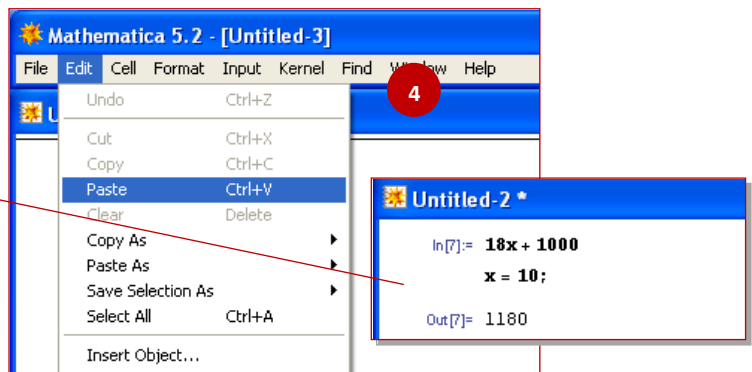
Mathematica 5.2 - [Untitled-3]

File Edit Cell Format Input Kernel Find Window Help

4

U

Undo Ctrl+Z
Cut Ctrl+X
Copy Ctrl+C
Paste Ctrl+V
Clear Delete
Copy As
Paste As
Save Selection As
Select All Ctrl+A
Insert Object...

Untitled-2 *

In[7]:= $18x + 1000$

$x = 10;$

Out[7]= 1180